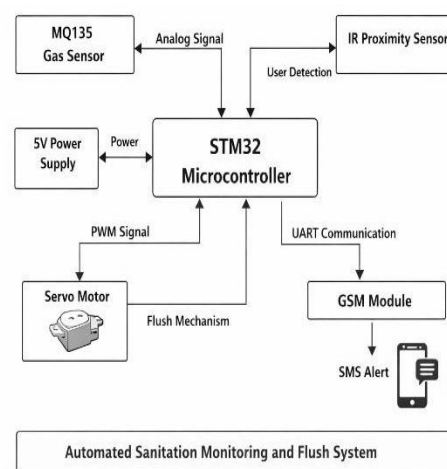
MQ135
Gas Sensor

Analog Signal

IR Proximity Sensor

User Detection

5V Power
Supply

Power

STM32
Microcontroller

PWM Signal

UART Communication

Servo Motor

Flush Mechanism

GSM Module

SMS Alert

Automated Sanitation Monitoring and Flush System